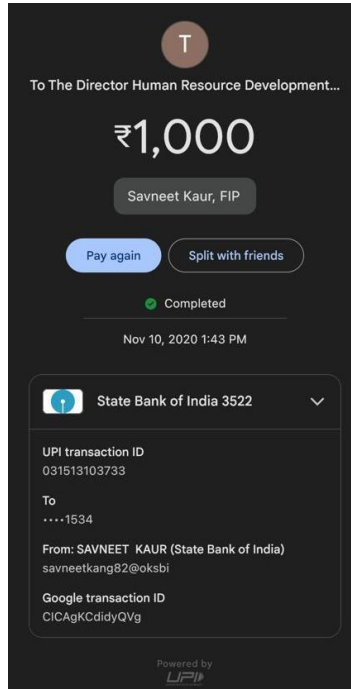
T

To The Director Human Resource Development...

₹1,000

Savneet Kaur, FIP

Pay again

Split with friends

Completed

Nov 10, 2020 1:43 PM

State Bank of India 3522

UPI transaction ID
031513103733

To
••••1534

From: SAVNEET KAUR (State Bank of India)
savneetkang82@oksbi

Google transaction ID
CICAgKCdidyQVg

Powered by
UPI